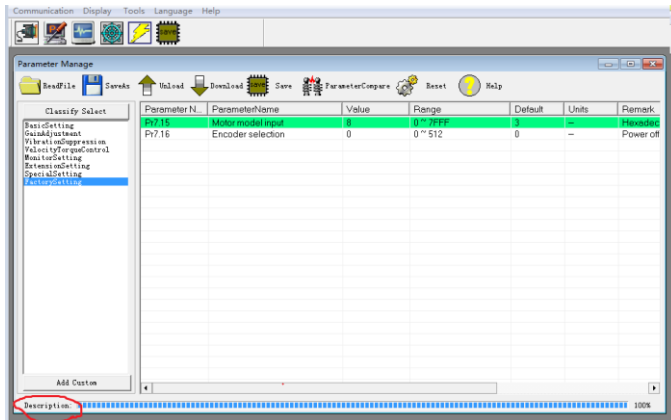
Communication Display Tools Language Help

Parameter Manage

ReadFile SaveAs Unload Download Save ParameterCompare Reset Help

Classify Select

BasicSetting
GainAdjustment
VibrationSuppression
VelocityTorqueControl
MonitorSetting
ExtensionSetting
SpecialSetting
FactorySetting

| Parameter N... | ParameterName | Value | Range | Default | Units | Remark |
|---|---|---|---|---|---|---|
| Pr7.15 | Motor model input | 8 | 0 ~ 7FFF | 3 | – | Hexadec |
| Pr7.16 | Encoder selection | 0 | 0 ~ 512 | 0 | – | Power off |

Add Custom

Description:

100%